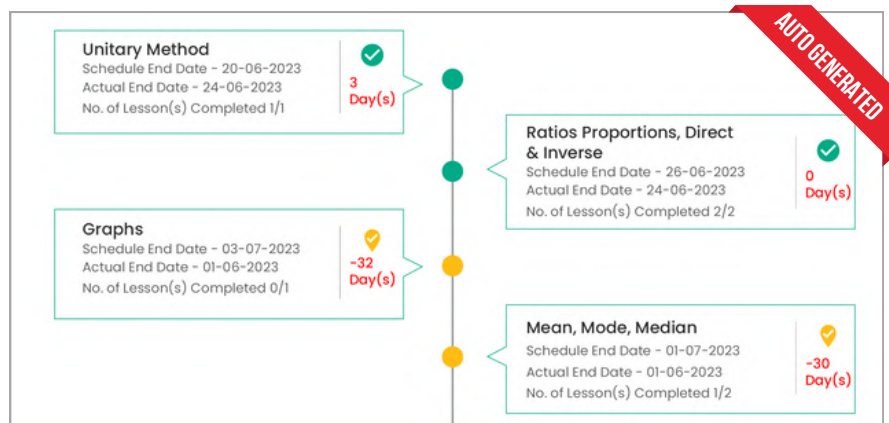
AUTO GENERATED

Unitary Method
Schedule End Date - 20-06-2023
Actual End Date - 24-06-2023
No. of Lesson(s) Completed 1/1
3 Day(s)

Ratios Proportions, Direct & Inverse
Schedule End Date - 26-06-2023
Actual End Date - 24-06-2023
No. of Lesson(s) Completed 2/2
0 Day(s)

Graphs
Schedule End Date - 03-07-2023
Actual End Date - 01-06-2023
No. of Lesson(s) Completed 0/1
-32 Day(s)

Mean, Mode, Median
Schedule End Date - 01-07-2023
Actual End Date - 01-06-2023
No. of Lesson(s) Completed 1/2
-30 Day(s)